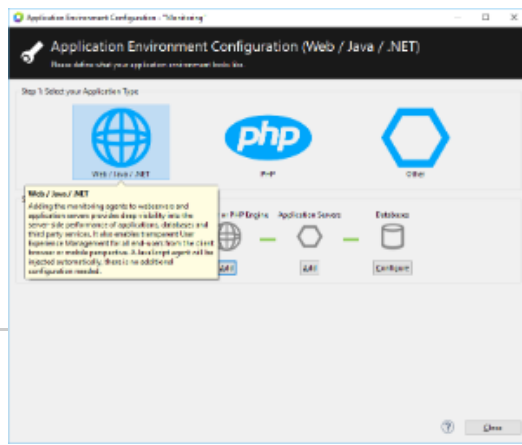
Application Environment Configuration - *Monitoring

Application Environment Configuration (Web / Java / .NET)

Please define what your application environment looks like.

Step 1: Select your Application Type

Web / Java / .NET

php

PHP

Other

Web / Java / .NET

Adding the monitoring agents to webservers and application servers provides deep visibility into the server-side performance of applications, databases and third party services. It also enables transparent User Experience Management for all end-users from the client browser or mobile perspective. A JavaScript agent will be injected automatically, there is no additional configuration needed.

PHP Engine

Application Servers

Databases

Add

Add

Configure

Close